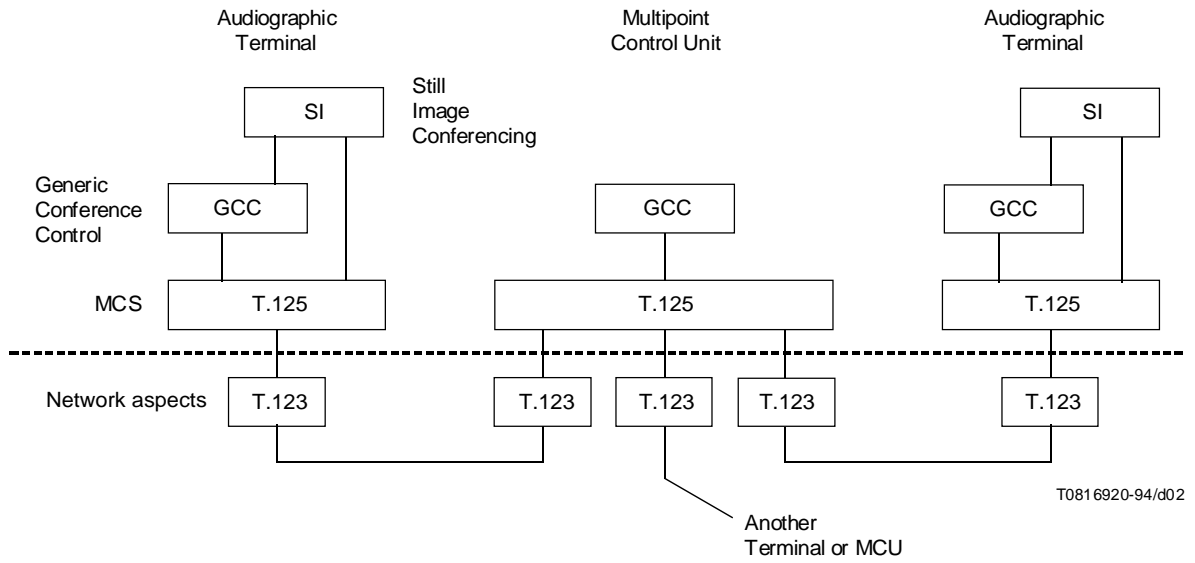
Audiographic Terminal

Multipoint Control Unit

Audiographic Terminal

Still Image Conferencing

SI

SI

Generic Conference Control

GCC

GCC

GCC

MCS

T.125

T.125

T.125

Network aspects

T.123

T.123

T.123

T.123

T.123

T0816920-94/d02

Another Terminal or MCU